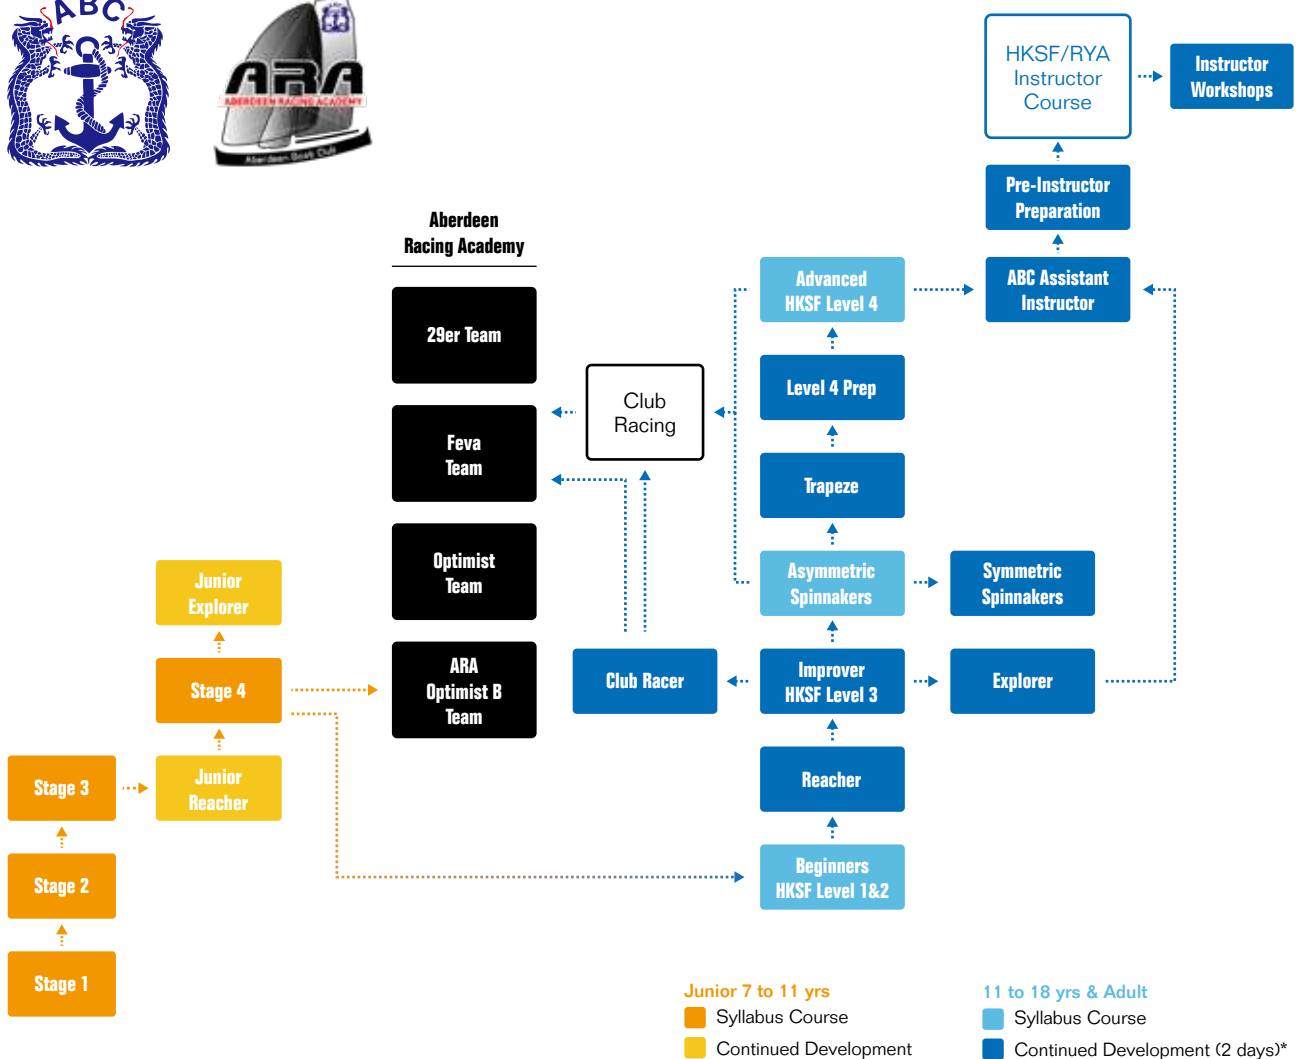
ABC

ARA
ABERDEEN RACING ACADEMY
Aberdeen Boat Club

HKSF/RYA Instructor Course

Instructor Workshops

Pre-Instructor Preparation

ABC Assistant Instructor

Advanced HKSF Level 4

Level 4 Prep

Trapeze

Asymmetric Spinnakers

Symmetric Spinnakers

Improver HKSF Level 3

Explorer

Club Racer

Reacher

Beginners HKSF Level 1&2

Club Racing

Aberdeen Racing Academy

29er Team

Feva Team

Optimist Team

ARA Optimist B Team

Junior Explorer

Stage 4

Junior Reacher

Stage 3

Stage 2

Stage 1

Junior 7 to 11 yrs
Syllabus Course
Continued Development

11 to 18 yrs & Adult
Syllabus Course
Continued Development (2 days)*